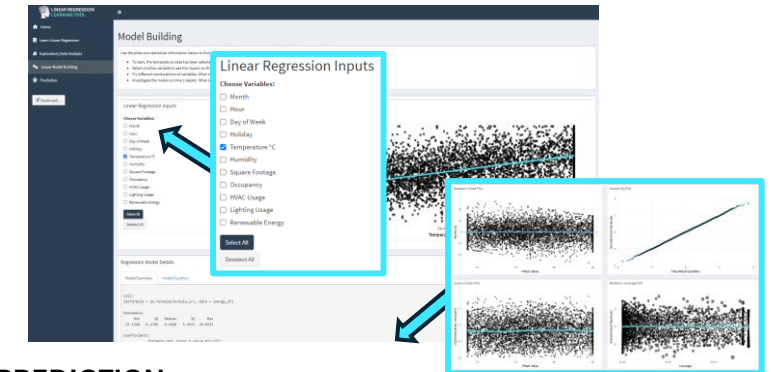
LINEAR REGRESSION LEARNING TOOL

Home
Learn Linear Regression
Exploratory Data Analysis
Linear Model Building
Prediction

Bookmark...

Model Building

Use the plots and statistical information below to find

Linear Regression Inputs

Choose Variables:
Month
Hour
Day of Week
Holiday
Temperature °C
Humidity
Square Footage
Occupancy
HVAC Usage
Lighting Usage
Renewable Energy

Select All
Deselect All

Regression Model Details

Model Summary
Model Equation

Residuals vs Fitted Plot
Normal QQ Plot
Scale-Location Plot
Residuals vs Leverage Plot

Fitted Values
Theoretical Quantiles
Leverage

PREDICTION